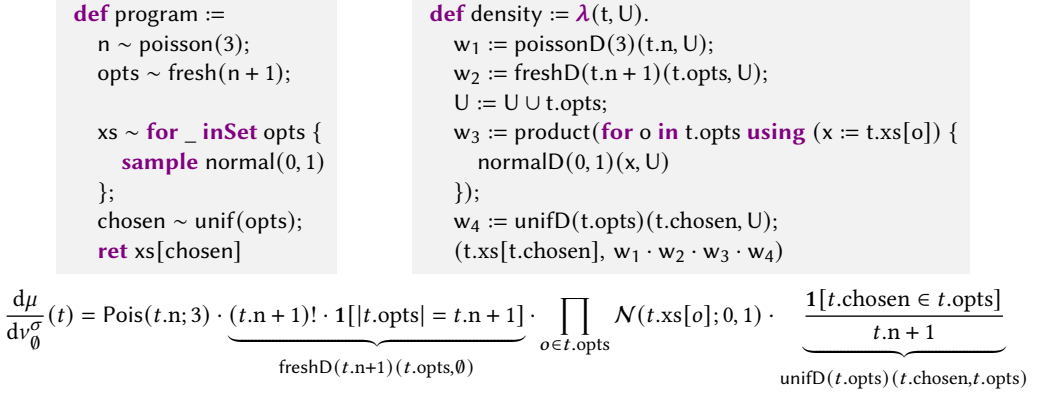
**def** program :=
n ∼ poisson(3);
opts ∼ fresh(n + 1);

xs ∼ **for** _ **inSet** opts {
**sample** normal(0, 1)
};
chosen ∼ unif(opts);
**ret** xs[chosen]

**def** density := $\lambda$(t, U).
$w_1$ := poissonD(3)(t.n, U);
$w_2$ := freshD(t.n + 1)(t.opts, U);
U := U ∪ t.opts;
$w_3$ := product(**for** o **in** t.opts **using** (x := t.xs[o]) {
normalD(0, 1)(x, U)
});
$w_4$ := unifD(t.opts)(t.chosen, U);
(t.xs[t.chosen], $w_1 \cdot w_2 \cdot w_3 \cdot w_4$)

$\frac{d\mu}{d\nu^{\sigma}_{\emptyset}}(t) = \text{Pois}(t.\text{n}; 3) \cdot \underbrace{(t.\text{n}+1)! \cdot \mathbf{1}[|t.\text{opts}| = t.\text{n}+1]}_{\text{freshD}(t.\text{n}+1)(t.\text{opts},\emptyset)} \cdot \prod_{o \in t.\text{opts}} \mathcal{N}(t.\text{xs}[o]; 0, 1) \cdot \underbrace{\frac{\mathbf{1}[t.\text{chosen} \in t.\text{opts}]}{t.\text{n}+1}}_{\text{unifD}(t.\text{opts})(t.\text{chosen},t.\text{opts})}$